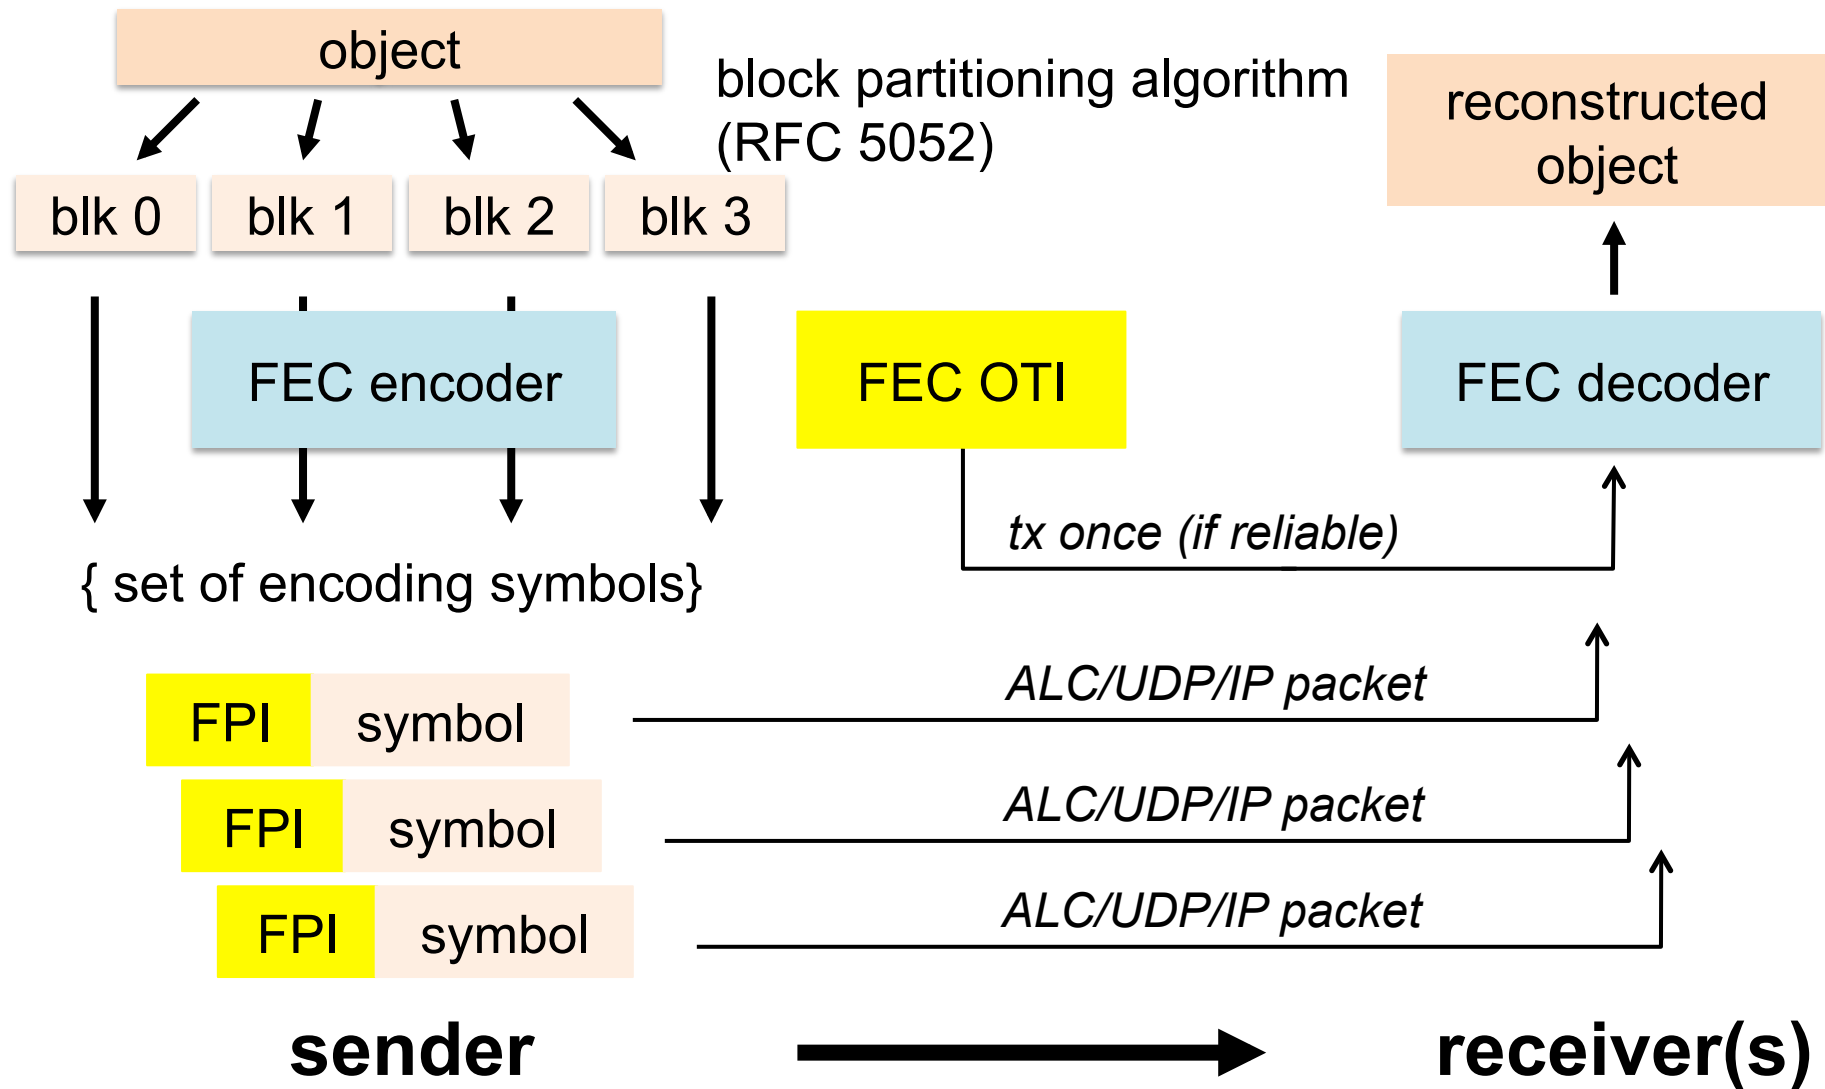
object

block partitioning algorithm (RFC 5052)

reconstructed object

blk 0 | blk 1 | blk 2 | blk 3

FEC encoder

FEC OTI

FEC decoder

tx once (if reliable)

{ set of encoding symbols}

FPI symbol

ALC/UDP/IP packet

FPI symbol

ALC/UDP/IP packet

FPI symbol

ALC/UDP/IP packet

sender

receiver(s)